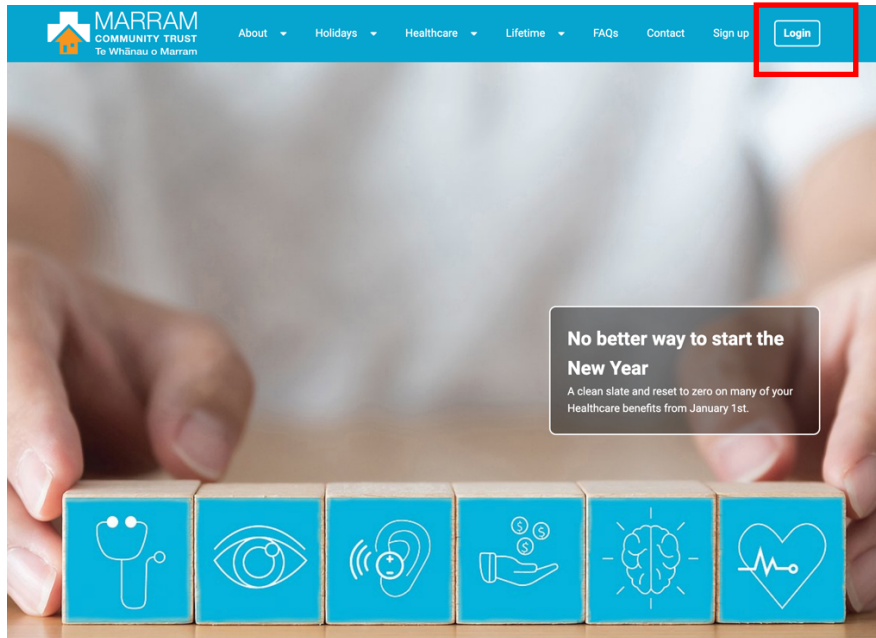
MARRAM
COMMUNITY TRUST
Te Whānau o Marram

About
Holidays
Healthcare
Lifetime
FAQs
Contact
Sign up
Login

No better way to start the New Year

A clean slate and reset to zero on many of your Healthcare benefits from January 1st.